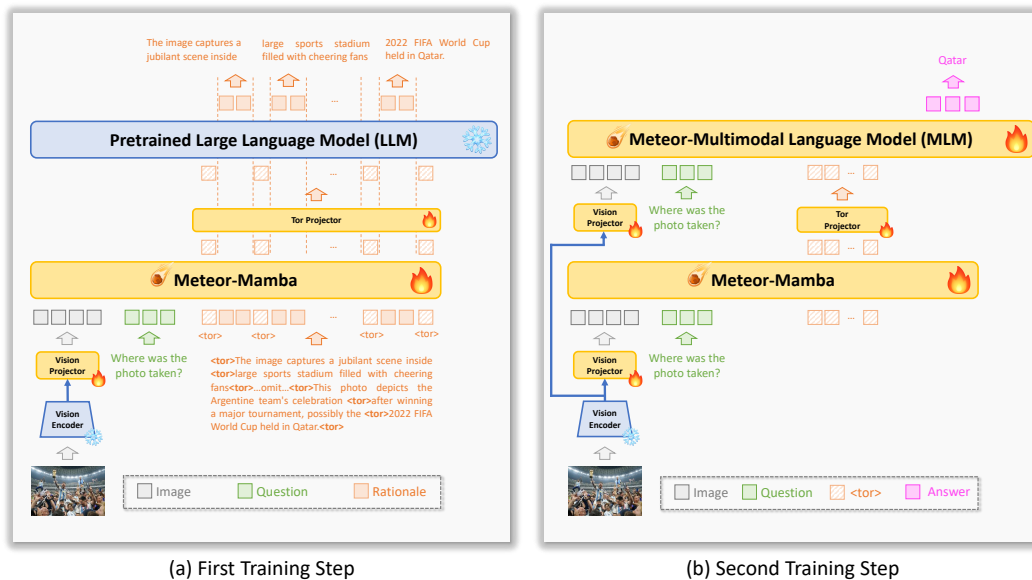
The image captures a jubilant scene inside

large sports stadium filled with cheering fans

2022 FIFA World Cup held in Qatar.

...

Pretrained Large Language Model (LLM)

...

Tor Projector

...

Meteor-Mamba

...

<tor> <tor> <tor> <tor>

Vision Projector

Where was the photo taken?

<tor>The image captures a jubilant scene inside <tor>large sports stadium filled with cheering fans<tor>...omit...<tor>This photo depicts the Argentine team's celebration <tor>after winning a major tournament, possibly the <tor>2022 FIFA World Cup held in Qatar.<tor>

Vision Encoder

Image Question Rationale

(a) First Training Step

Qatar

Meteor-Multimodal Language Model (MLM)

...

Vision Projector

Where was the photo taken?

Tor Projector

Meteor-Mamba

...

Vision Projector

Where was the photo taken?

Vision Encoder

Image Question <tor> Answer

(b) Second Training Step